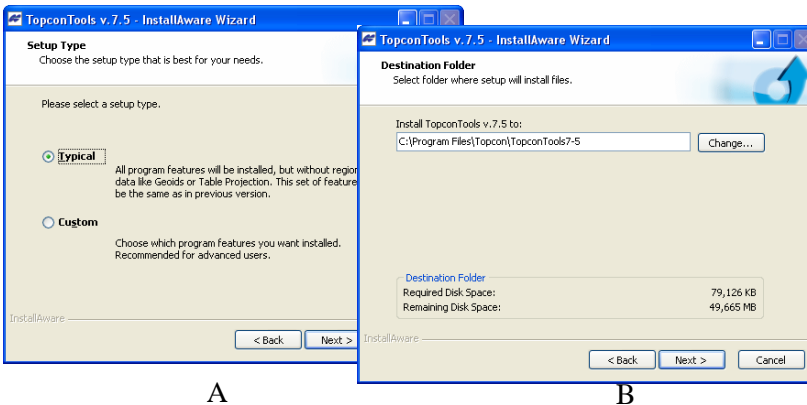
TopconTools v.7.5 - InstallAware Wizard

Setup Type
Choose the setup type that is best for your needs.

Please select a setup type.

Typical
All program features will be installed, but without region data like Geoids or Table Projection. This set of feature be the same as in previous version.

Custom
Choose which program features you want installed. Recommended for advanced users.

InstallAware

< Back Next >

A

TopconTools v.7.5 - InstallAware Wizard

Destination Folder
Select folder where setup will install files.

Install TopconTools v.7.5 to:
C:\Program Files\Topcon\TopconTools7-5
Change...

Destination Folder
Required Disk Space: 79,126 KB
Remaining Disk Space: 49,665 MB

InstallAware

< Back Next > Cancel

B